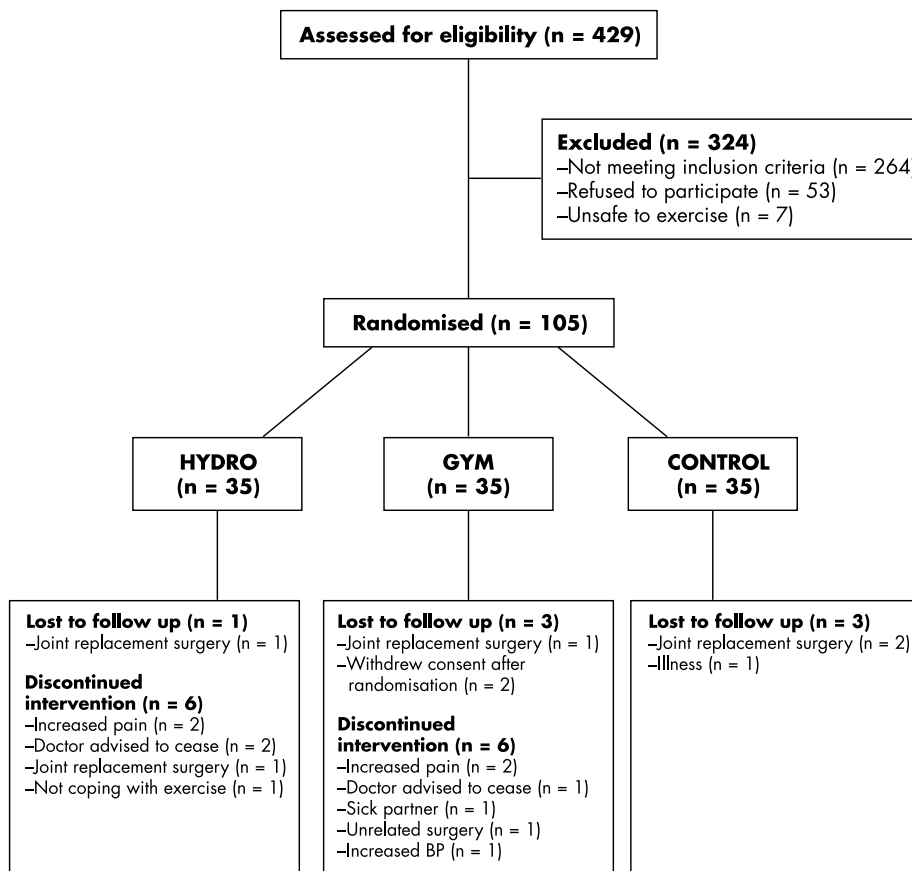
Assessed for eligibility (n = 429)

Excluded (n = 324)
–Not meeting inclusion criteria (n = 264)
–Refused to participate (n = 53)
–Unsafe to exercise (n = 7)

Randomised (n = 105)

HYDRO (n = 35)

GYM (n = 35)

CONTROL (n = 35)

Lost to follow up (n = 1)
–Joint replacement surgery (n = 1)

Discontinued intervention (n = 6)
–Increased pain (n = 2)
–Doctor advised to cease (n = 2)
–Joint replacement surgery (n = 1)
–Not coping with exercise (n = 1)

Lost to follow up (n = 3)
–Joint replacement surgery (n = 1)
–Withdrew consent after randomisation (n = 2)

Discontinued intervention (n = 6)
–Increased pain (n = 2)
–Doctor advised to cease (n = 1)
–Sick partner (n = 1)
–Unrelated surgery (n = 1)
–Increased BP (n = 1)

Lost to follow up (n = 3)
–Joint replacement surgery (n = 2)
–Illness (n = 1)